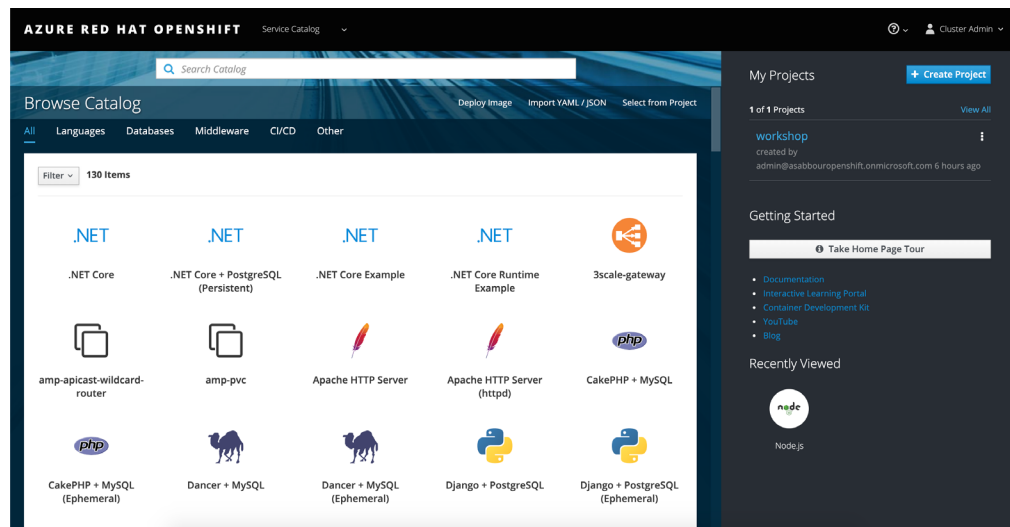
AZURE RED HAT OPENSHIFT Service Catalog

Cluster Admin

Search Catalog

Browse Catalog

Deploy Image Import YAML / JSON Select from Project

All Languages Databases Middleware CI/CD Other

Filter 130 Items

.NET
.NET Core

.NET
.NET Core + PostgreSQL (Persistent)

.NET
.NET Core Example

.NET
.NET Core Runtime Example

3scale-gateway

amp-apicast-wildcard-router

amp-pvc

Apache HTTP Server

Apache HTTP Server (httpd)

php
CakePHP + MySQL

php
CakePHP + MySQL (Ephemeral)

Dancer + MySQL

Dancer + MySQL (Ephemeral)

Django + PostgreSQL

Django + PostgreSQL (Ephemeral)

My Projects

+ Create Project

1 of 1 Projects

View All

workshop
created by
admin@asabbouropenshift.onmicrosoft.com 6 hours ago

Getting Started

Take Home Page Tour

- Documentation
- Interactive Learning Portal
- Container Development Kit
- YouTube
- Blog

Recently Viewed

node
Node.js